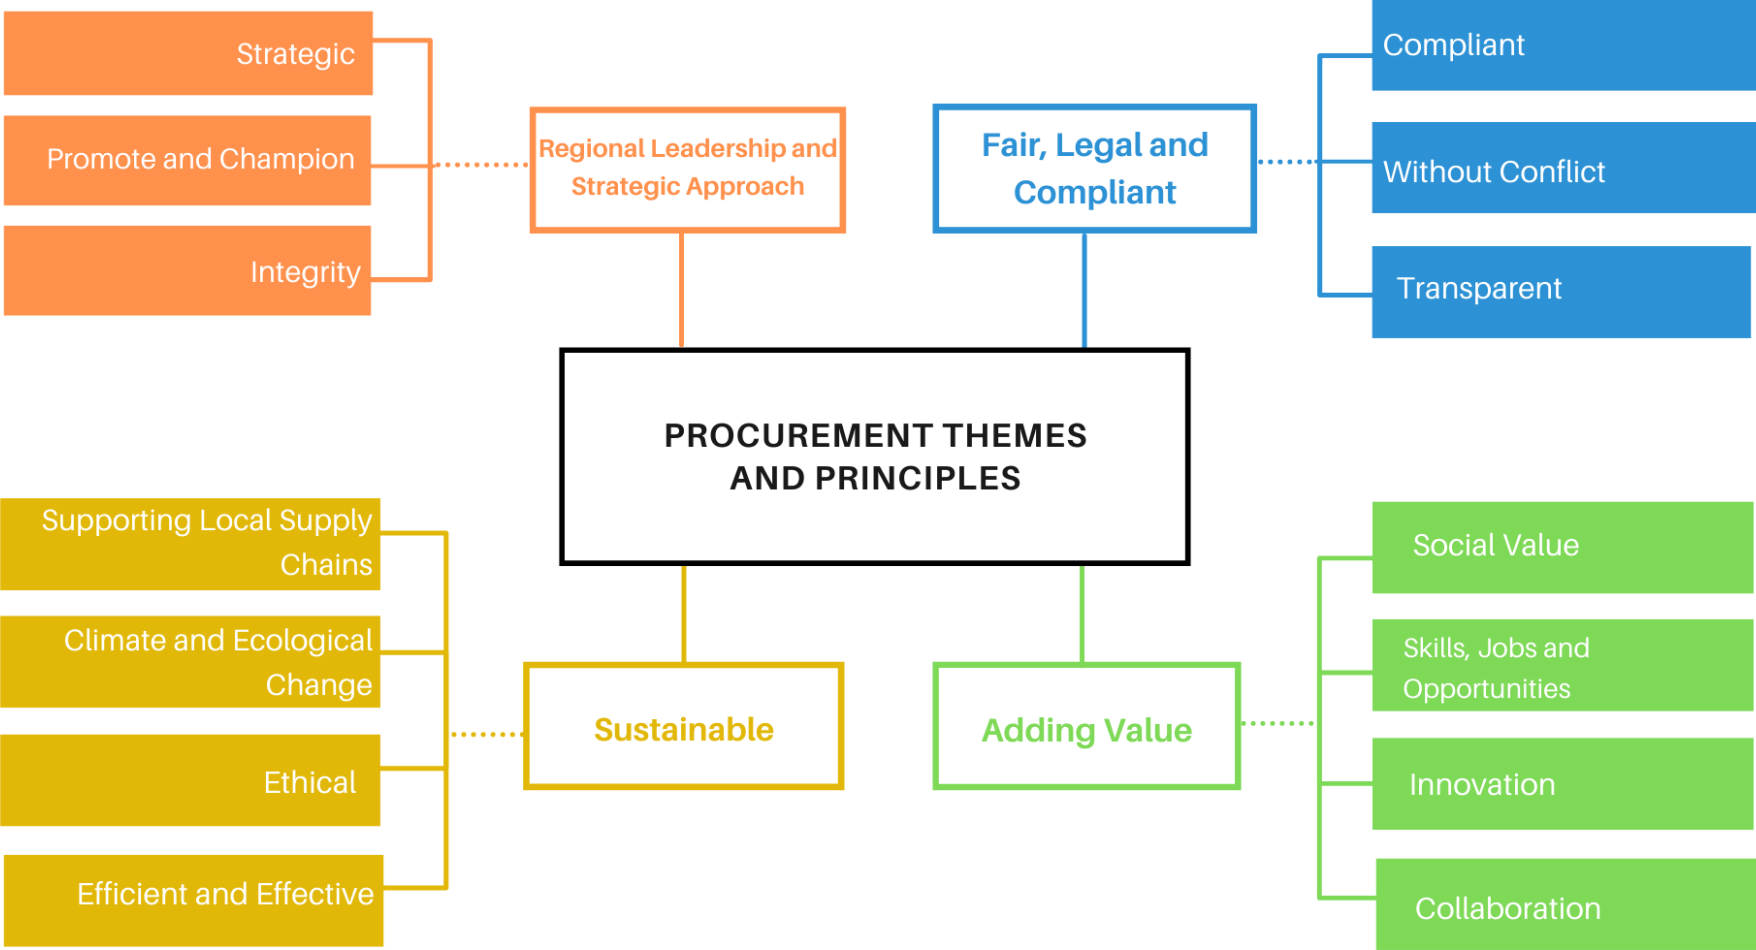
Strategic

Promote and Champion

Integrity

Regional Leadership and Strategic Approach

Fair, Legal and Compliant

Compliant

Without Conflict

Transparent

PROCUREMENT THEMES AND PRINCIPLES

Supporting Local Supply Chains

Climate and Ecological Change

Ethical

Efficient and Effective

Sustainable

Adding Value

Social Value

Skills, Jobs and Opportunities

Innovation

Collaboration